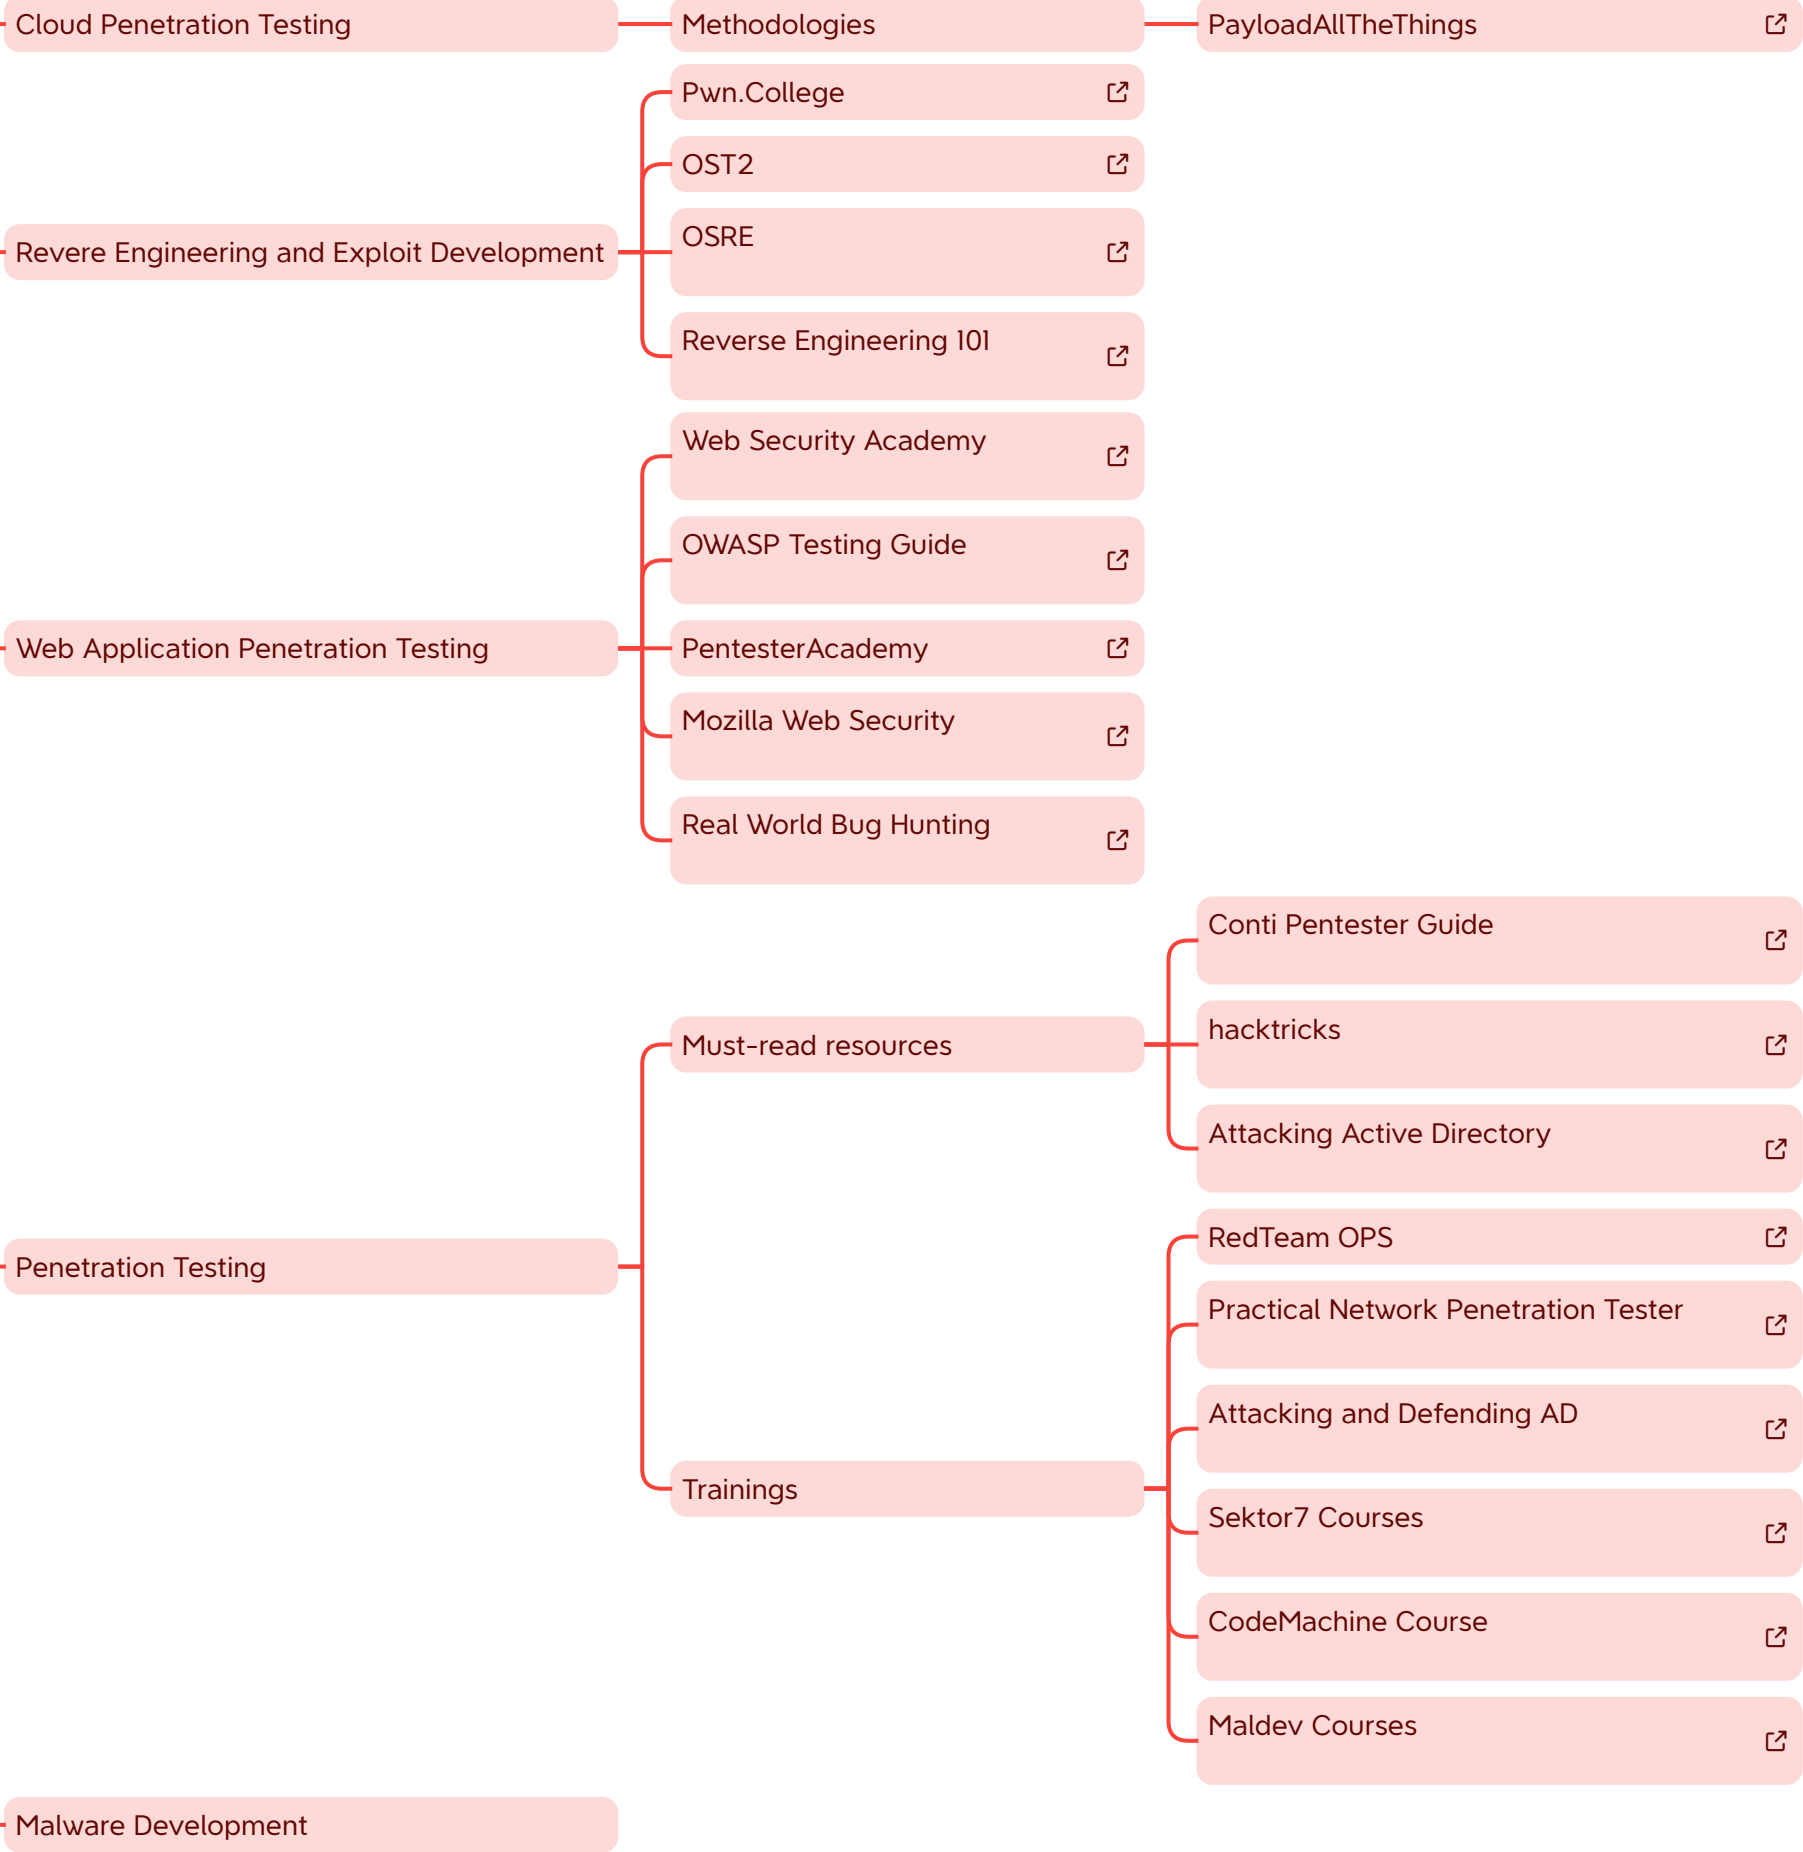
Cloud Penetration Testing
Methodologies
PayloadAllTheThings

Revere Engineering and Exploit Development
Pwn.College
OST2
OSRE
Reverse Engineering 101

Web Application Penetration Testing
Web Security Academy
OWASP Testing Guide
PentesterAcademy
Mozilla Web Security
Real World Bug Hunting

Penetration Testing
Must-read resources
Conti Pentester Guide
hacktricks
Attacking Active Directory
Trainings
RedTeam OPS
Practical Network Penetration Tester
Attacking and Defending AD
Sektor7 Courses
CodeMachine Course
Maldev Courses

Malware Development